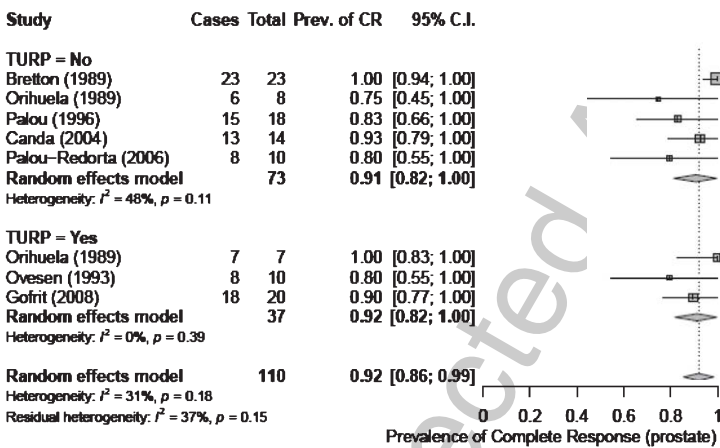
| Study | Cases | Total | Prev. of CR | 95% C.I. |
|---|---|---|---|---|
| TURP = No | | | | |
| Bretton (1989) | 23 | 23 | 1.00 | [0.94; 1.00] |
| Orihuela (1989) | 6 | 8 | 0.75 | [0.45; 1.00] |
| Palou (1996) | 15 | 18 | 0.83 | [0.66; 1.00] |
| Canda (2004) | 13 | 14 | 0.93 | [0.79; 1.00] |
| Palou−Redorta (2006) | 8 | 10 | 0.80 | [0.55; 1.00] |
| Random effects model | | 73 | 0.91 | [0.82; 1.00] |
| Heterogeneity: $I^2$ = 48%, $p$ = 0.11 | | | | |
| TURP = Yes | | | | |
| Orihuela (1989) | 7 | 7 | 1.00 | [0.83; 1.00] |
| Ovesen (1993) | 8 | 10 | 0.80 | [0.55; 1.00] |
| Gofrit (2008) | 18 | 20 | 0.90 | [0.77; 1.00] |
| Random effects model | | 37 | 0.92 | [0.82; 1.00] |
| Heterogeneity: $I^2$ = 0%, $p$ = 0.39 | | | | |
| Random effects model | | 110 | 0.92 | [0.86; 0.99] |
| Heterogeneity: $I^2$ = 31%, $p$ = 0.18 | | | | |
| Residual heterogeneity: $I^2$ = 37%, $p$ = 0.15 | | | | |

0 0.2 0.4 0.6 0.8 1
Prevalence of Complete Response (prostate)